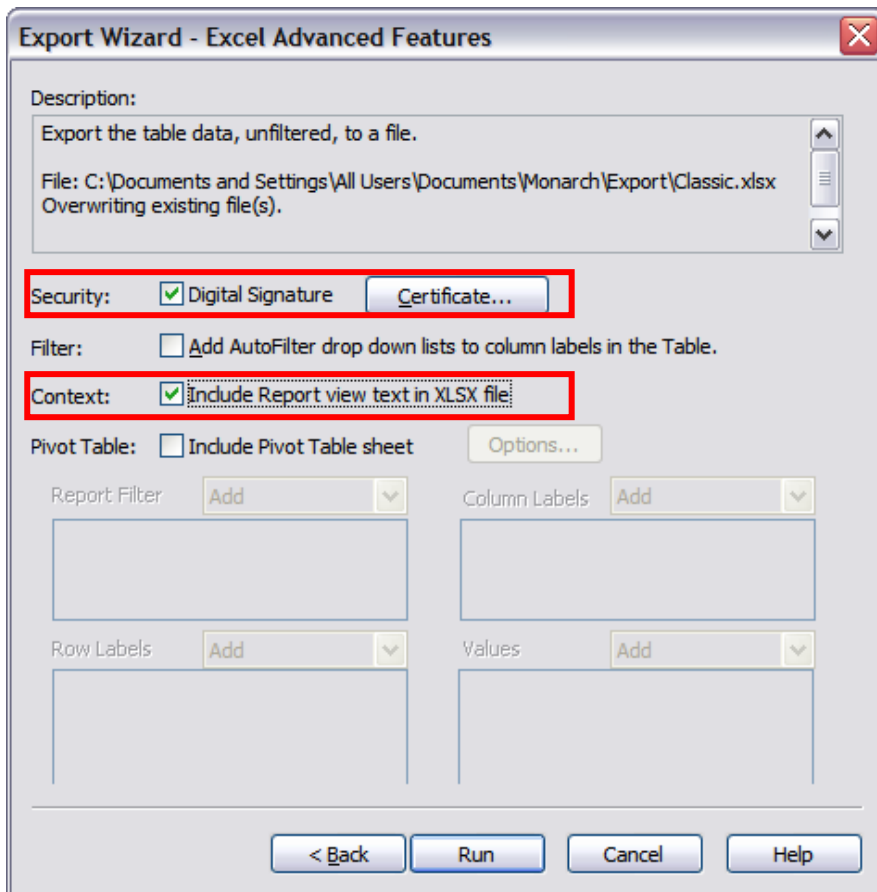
Export Wizard - Excel Advanced Features

Description:

Export the table data, unfiltered, to a file.

File: C:\Documents and Settings\All Users\Documents\Monarch\Export\Classic.xlsx
Overwriting existing file(s).

Security: Digital Signature Certificate...

Filter: Add AutoFilter drop down lists to column labels in the Table.

Context: Include Report view text in XLSX file

Pivot Table: Include Pivot Table sheet Options...

Report Filter Add

Column Labels Add

Row Labels Add

Values Add

< Back Run Cancel Help